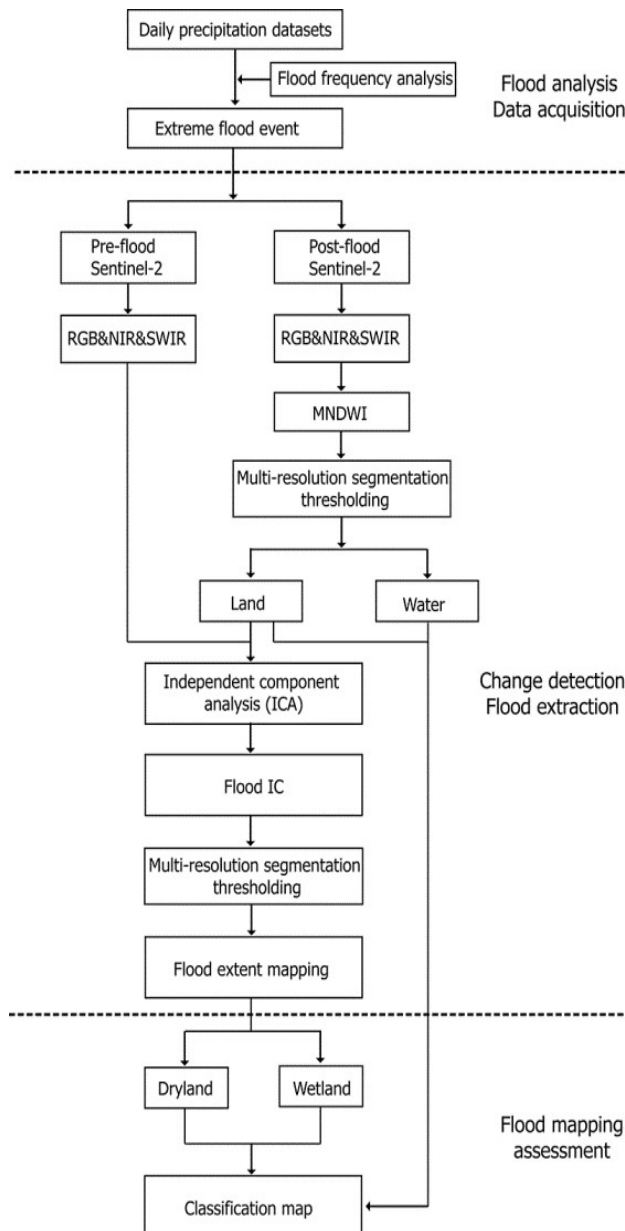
Daily precipitation datasets

Flood frequency analysis

Flood analysis
Data acquisition

Extreme flood event

Pre-flood
Sentinel-2

Post-flood
Sentinel-2

RGB&NIR&SWIR

RGB&NIR&SWIR

MNDWI

Multi-resolution segmentation thresholding

Land

Water

Change detection
Flood extraction

Independent component analysis (ICA)

Flood IC

Multi-resolution segmentation thresholding

Flood extent mapping

Dryland

Wetland

Flood mapping
assessment

Classification map